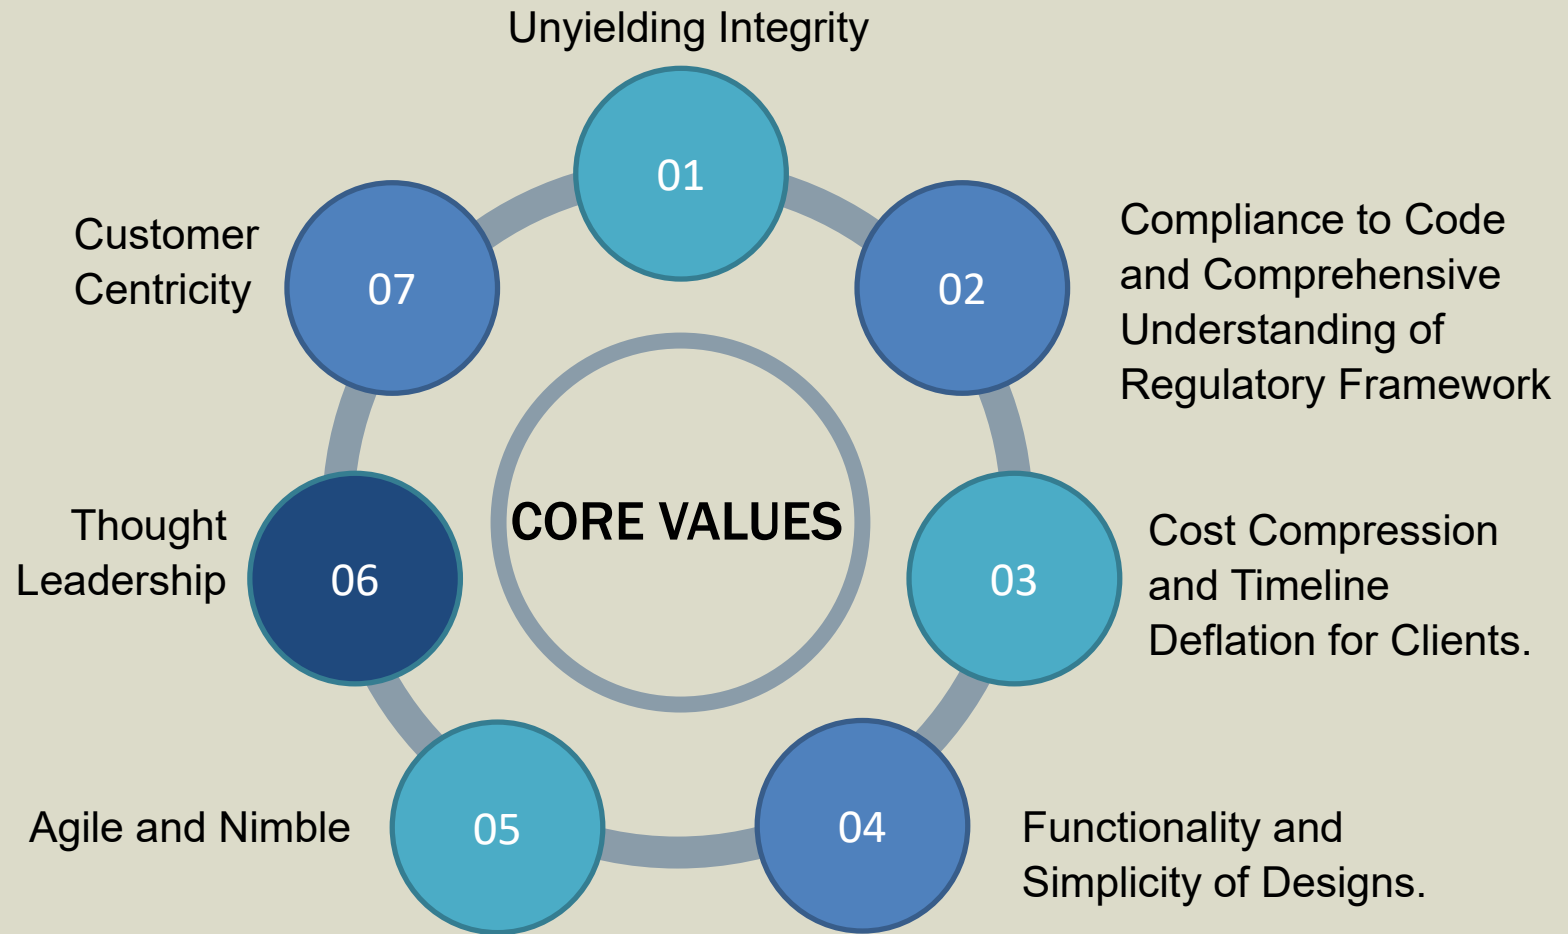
Unyielding Integrity

01

Customer Centricity

07

02

Compliance to Code and Comprehensive Understanding of Regulatory Framework

CORE VALUES

Thought Leadership

06

03

Cost Compression and Timeline Deflation for Clients.

Agile and Nimble

05

04

Functionality and Simplicity of Designs.